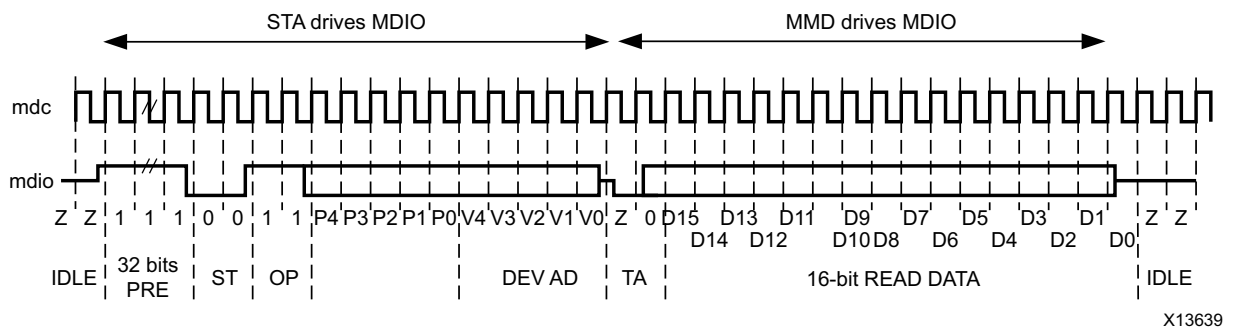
STA drives MDIO

MMD drives MDIO

mdc

mdio

Z Z 1 1 1 0 0 1 1 P4 P3 P2 P1 P0 V4 V3 V2 V1 V0 Z 0 D15 D13 D11 D9 D7 D5 D3 D1 Z Z

D14 D12 D10 D8 D6 D4 D2 D0

IDLE

32 bits PRE

ST

OP

DEV AD

TA

16-bit READ DATA

IDLE

X13639